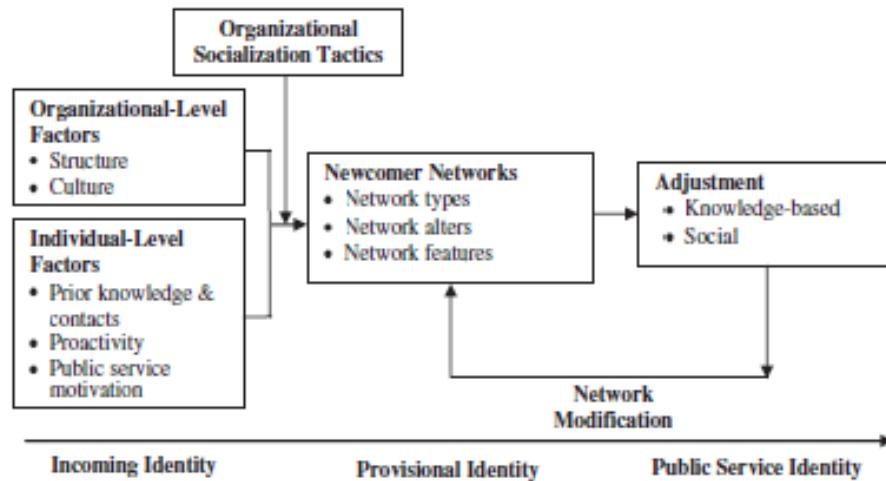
Organizational Socialization Tactics

Organizational-Level Factors
• Structure
• Culture

Individual-Level Factors
• Prior knowledge & contacts
• Proactivity
• Public service motivation

Newcomer Networks
• Network types
• Network alters
• Network features

Adjustment
• Knowledge-based
• Social

Network Modification

Incoming Identity

Provisional Identity

Public Service Identity